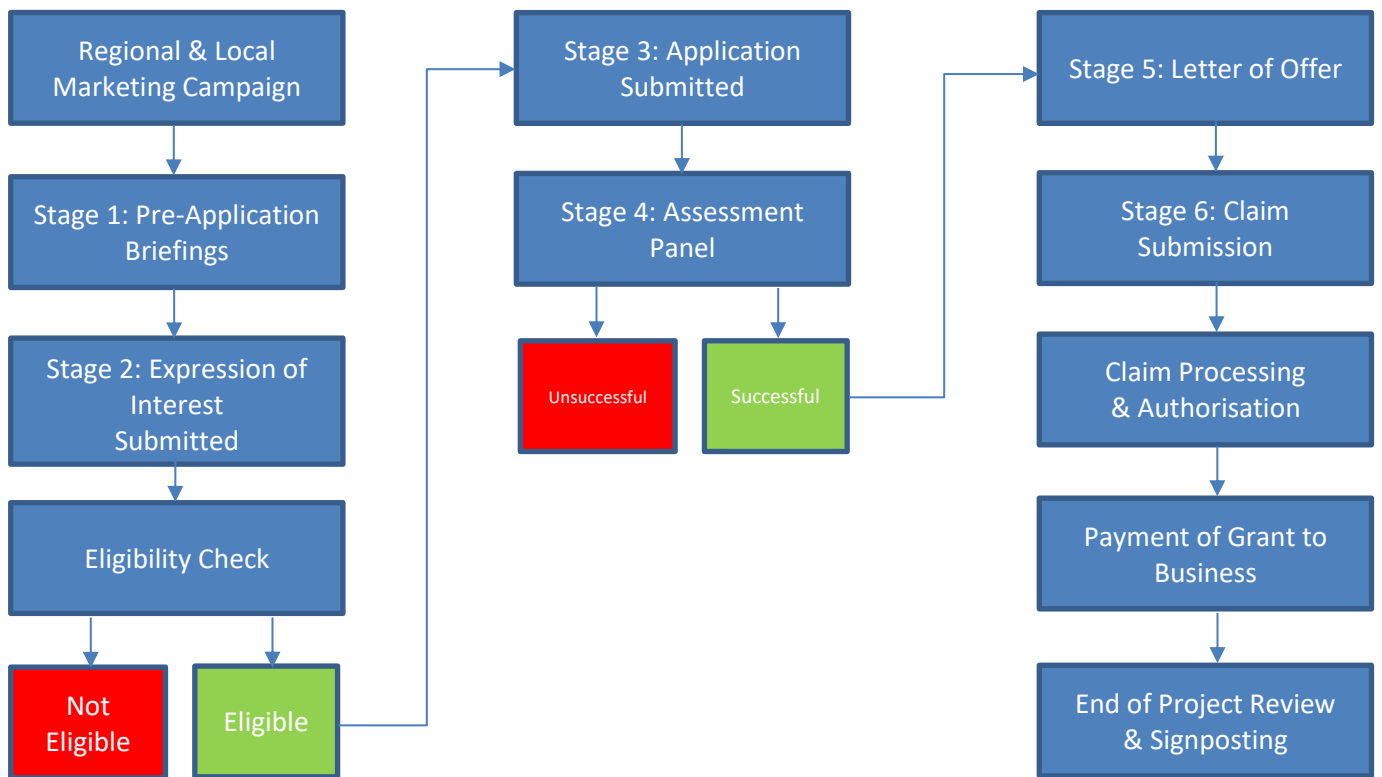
Regional & Local Marketing Campaign

Stage 1: Pre-Application Briefings

Stage 2: Expression of Interest Submitted

Eligibility Check

Not Eligible

Eligible

Stage 3: Application Submitted

Stage 4: Assessment Panel

Unsuccessful

Successful

Stage 5: Letter of Offer

Stage 6: Claim Submission

Claim Processing & Authorisation

Payment of Grant to Business

End of Project Review & Signposting